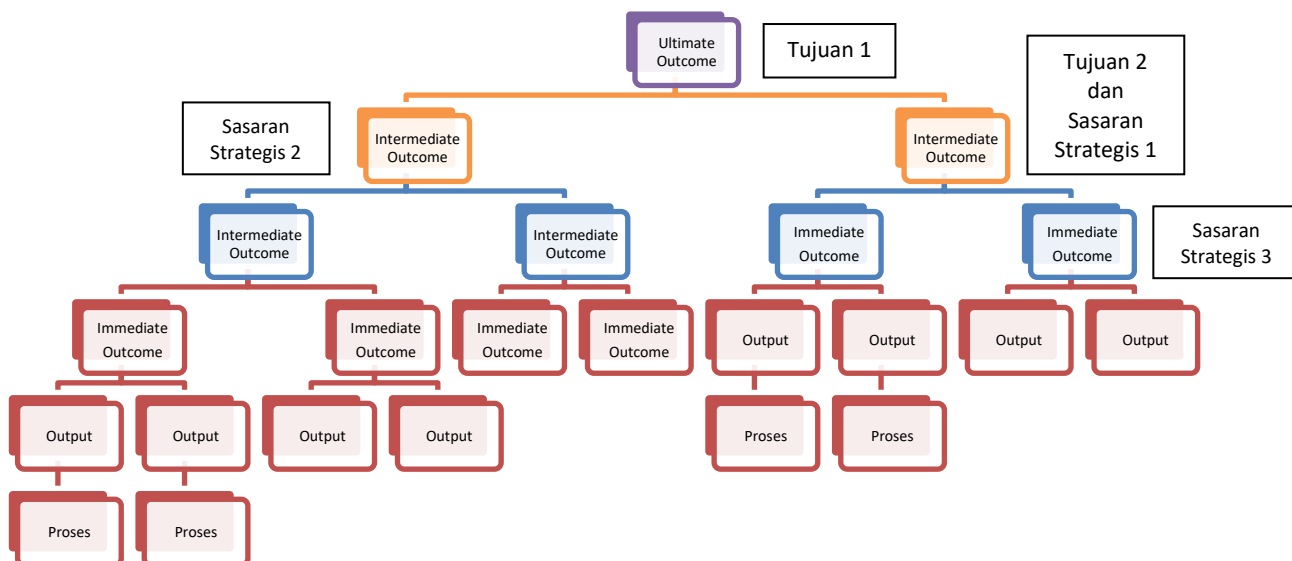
Ultimate Outcome

Tujuan 1

Tujuan 2 dan Sasaran Strategis 1

Sasaran Strategis 2

Intermediate Outcome

Intermediate Outcome

Intermediate Outcome

Intermediate Outcome

Immediate Outcome

Immediate Outcome

Sasaran Strategis 3

Immediate Outcome

Immediate Outcome

Immediate Outcome

Immediate Outcome

Output

Output

Output

Output

Output

Output

Output

Output

Proses

Proses

Proses

Proses